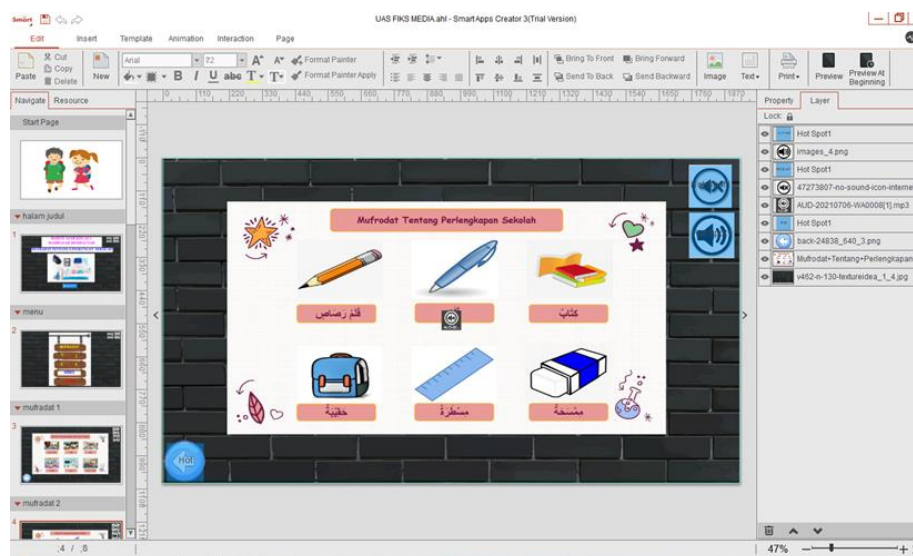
Smart

UAS FIKS MEDIA.ahl - SmartApps Creator 3(Trial Version)

Edit Insert Template Animation Interaction Page

Cut
Copy
Paste
Delete
New

Arial
72

Format Painter
Format Painter Apply

Bring To Front
Bring Forward
Send To Back
Send Backward

Image
Text
Print
Preview
Preview At Beginning

Navigate Resource

Start Page

halam judul

menu

mufradat 1

mufradat 2

Property Layer

Lock

Hot Spot1
images_4.png
Hot Spot1
47273807-no-sound-icon-interne
AUD-20210706-WA0008[1].mp3
Hot Spot1
back-24838_640_3.png
Mufrodat+Tentang+Perlengkapan
v462-n-130-textureidea_1_4.jpg

Mufrodat Tentang Perlengkapan Sekolah

قَلَمُ رَصَاصٍ

كِتَابٌ

حَقِيْبَةٌ

مِسْطَرَةٌ

مِمْسَحَةٌ

Hot

4 / 8

47%